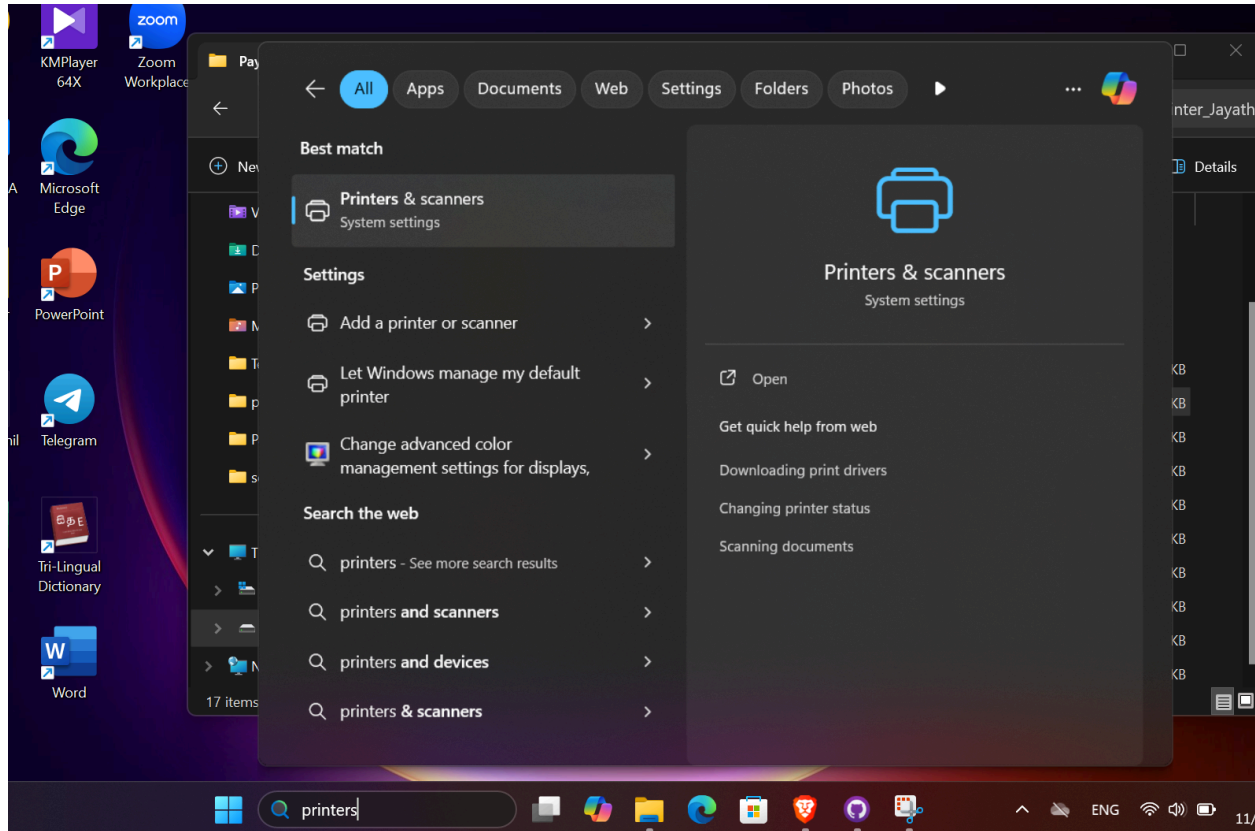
KMPlayer 64X

zoom

Zoom Workplace

Microsoft Edge

PowerPoint

Telegram

Tri-Lingual Dictionary

Word

Pay

New

Details

nter_Jayath

17 items

KB
KB
KB
KB
KB
KB
KB
KB
KB
KB

All Apps Documents Web Settings Folders Photos

Best match

Printers & scanners
System settings

Settings

Add a printer or scanner

Let Windows manage my default printer

Change advanced color management settings for displays,

Search the web

printers - See more search results

printers and scanners

printers and devices

printers & scanners

Printers & scanners
System settings

Open

Get quick help from web

Downloading print drivers

Changing printer status

Scanning documents

printers

ENG

11/